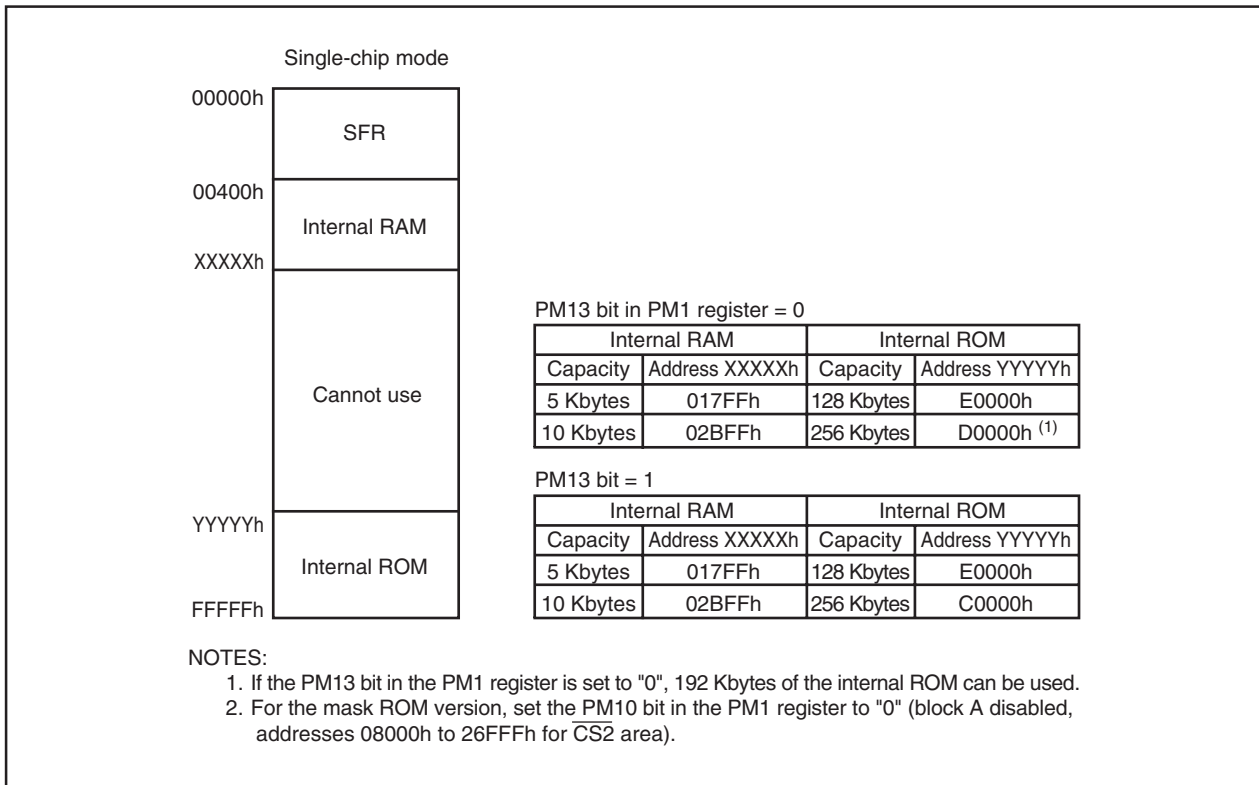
Single-chip mode

00000h
SFR
00400h
Internal RAM
XXXXXh
Cannot use
YYYYYh
Internal ROM
FFFFFh

PM13 bit in PM1 register = 0

| Internal RAM | | Internal ROM | |
|---|---|---|---|
| Capacity | Address XXXXXh | Capacity | Address YYYYYh |
| 5 Kbytes | 017FFh | 128 Kbytes | E0000h |
| 10 Kbytes | 02BFFh | 256 Kbytes | D0000h $^{(1)}$ |

PM13 bit = 1

| Internal RAM | | Internal ROM | |
|---|---|---|---|
| Capacity | Address XXXXXh | Capacity | Address YYYYYh |
| 5 Kbytes | 017FFh | 128 Kbytes | E0000h |
| 10 Kbytes | 02BFFh | 256 Kbytes | C0000h |

NOTES:
1. If the PM13 bit in the PM1 register is set to "0", 192 Kbytes of the internal ROM can be used.
2. For the mask ROM version, set the PM10 bit in the PM1 register to "0" (block A disabled, addresses 08000h to 26FFFh for $\overline{CS2}$ area).